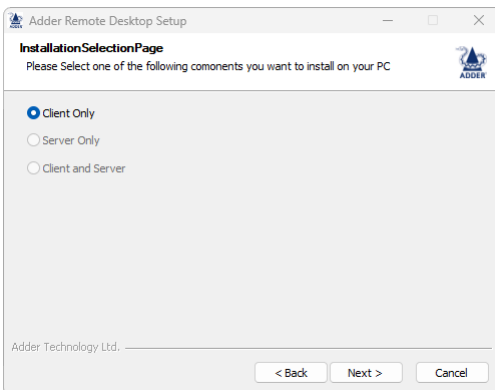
Adder Remote Desktop Setup

InstallationSelectionPage
Please Select one of the following comonents you want to install on your PC

ADDER

Client Only
Server Only
Client and Server

Adder Technology Ltd.

< Back
Next >
Cancel